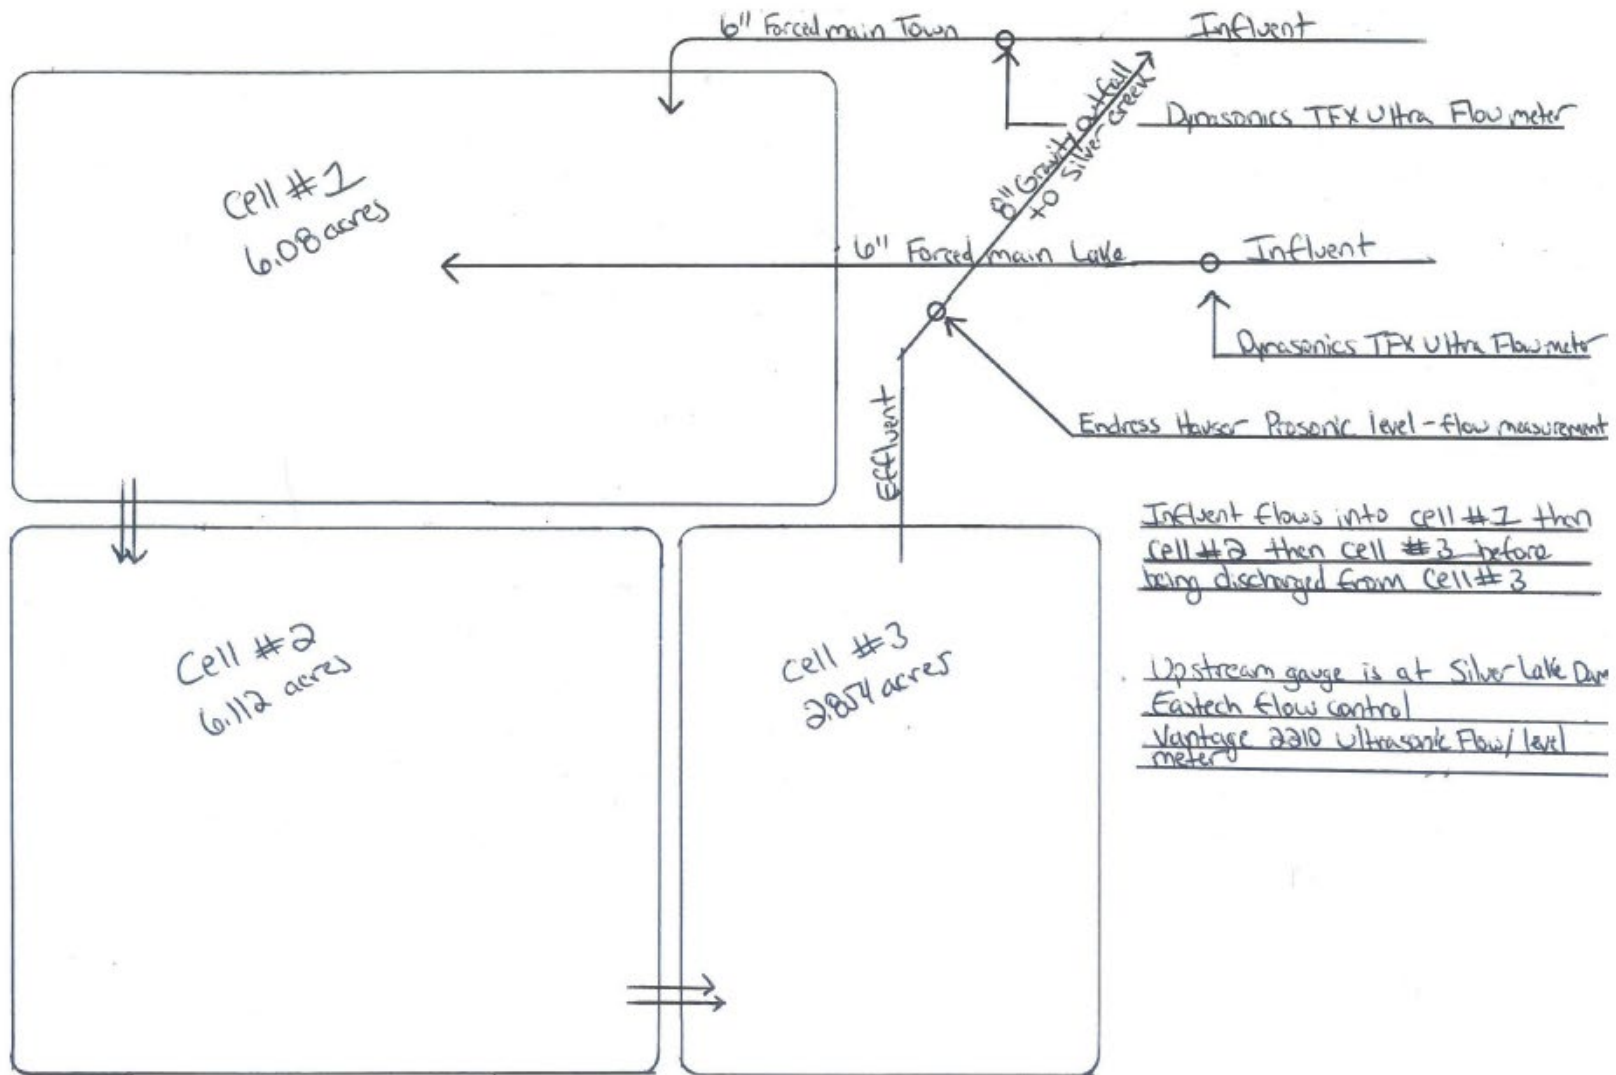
6" Forced main Town

Influent

Dynasonics TFX Ultra Flow meter

8" Gravity outfall to Silver Creek

Cell #1
6.08 acres

6" Forced main Lake

Influent

Dynasonics TFX Ultra Flow meter

Effluent

Endress Hauser Prosonic level - flow measurement

Influent flows into cell #1 then cell #2 then cell #3 before being discharged from Cell #3

Upstream gauge is at Silver Lake Dam
Eastech flow control
Vantage 2210 Ultrasonic Flow/level meter

Cell #2
6.112 acres

Cell #3
2.854 acres